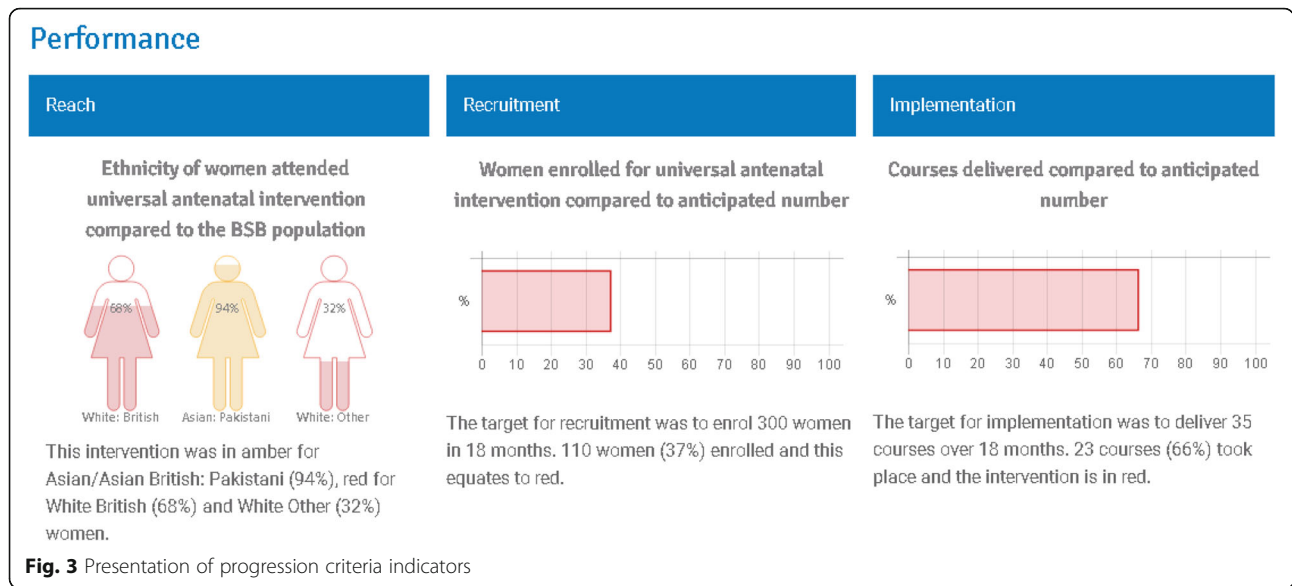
Performance

Reach

Ethnicity of women attended universal antenatal intervention compared to the BSB population

68%

94%

32%

White: British

Asian: Pakistani

White: Other

This intervention was in amber for Asian/Asian British: Pakistani (94%), red for White British (68%) and White Other (32%) women.

Recruitment

Women enrolled for universal antenatal intervention compared to anticipated number

%

0 10 20 30 40 50 60 70 80 90 100

The target for recruitment was to enrol 300 women in 18 months. 110 women (37%) enrolled and this equates to red.

Implementation

Courses delivered compared to anticipated number

%

0 10 20 30 40 50 60 70 80 90 100

The target for implementation was to deliver 35 courses over 18 months. 23 courses (66%) took place and the intervention is in red.

Fig. 3 Presentation of progression criteria indicators